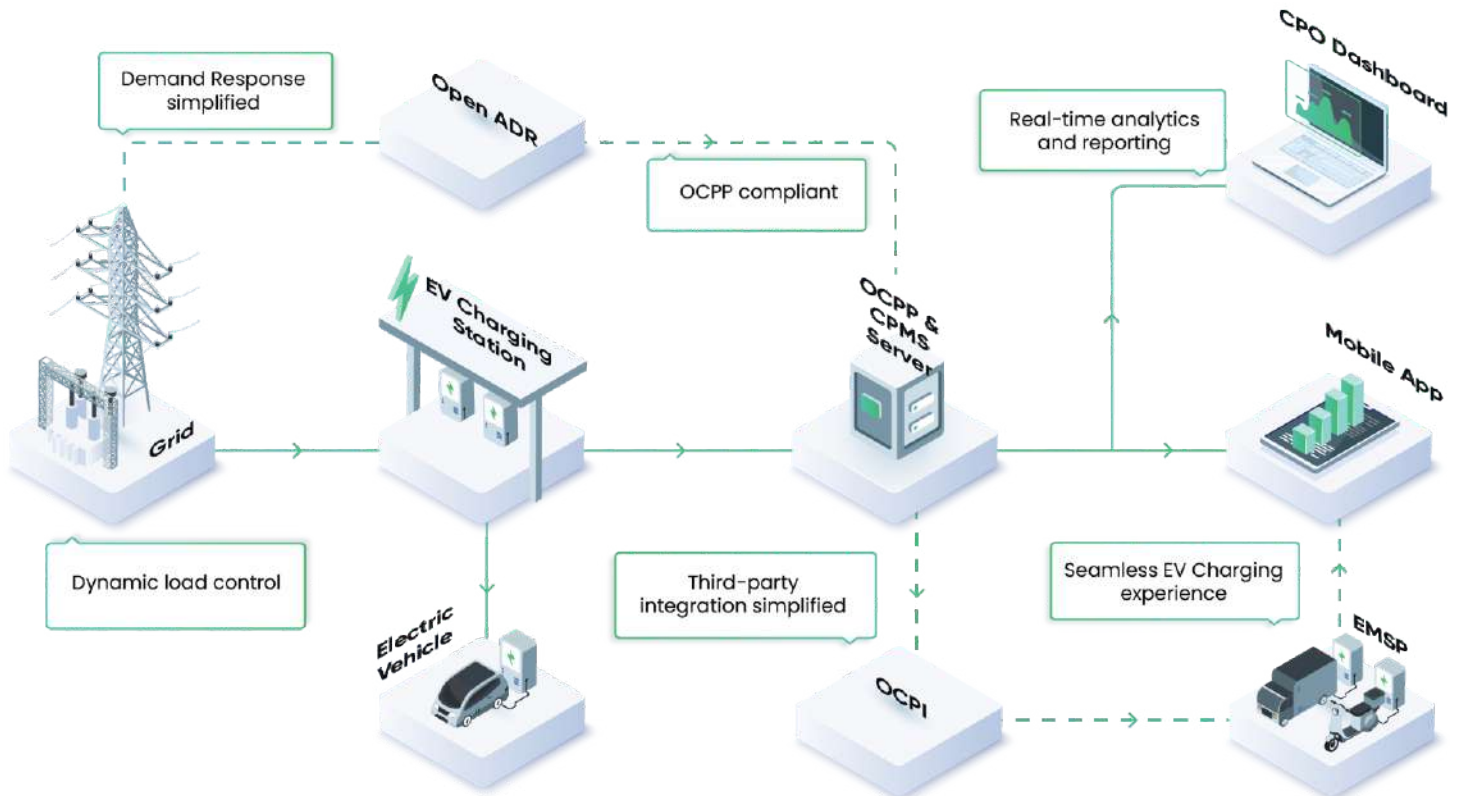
Demand Response simplified

Open ADR

OCPP compliant

Real-time analytics and reporting

CPO Dashboard

Grid

EV Charging Station

OCPP & CPMS Server

Mobile App

Dynamic load control

Electric Vehicle

Third-party integration simplified

Seamless EV Charging experience

EMSP

OCPI